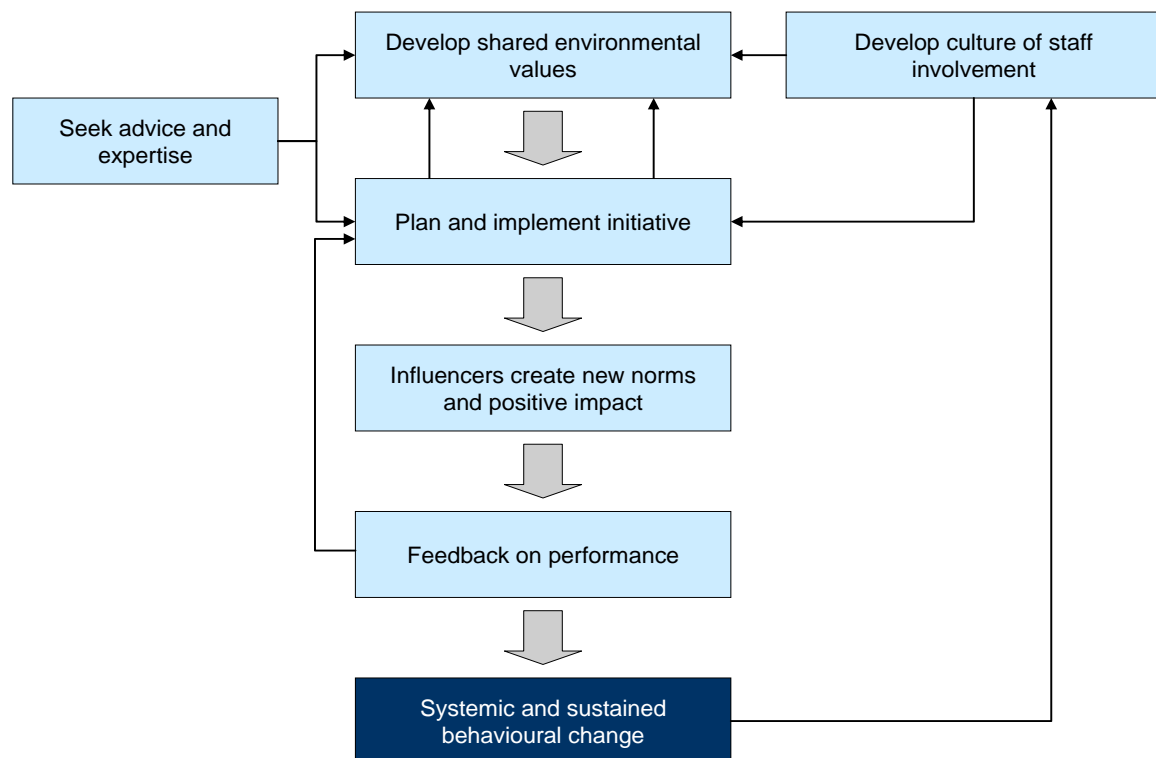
Develop shared environmental values

Develop culture of staff involvement

Seek advice and expertise

Plan and implement initiative

Influencers create new norms and positive impact

Feedback on performance

Systemic and sustained behavioural change